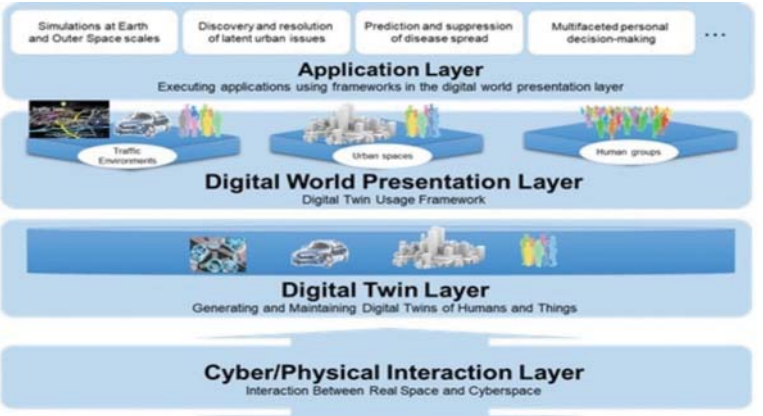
Simulations at Earth and Outer Space scales

Discovery and resolution of latent urban issues

Prediction and suppression of disease spread

Multifaceted personal decision-making

...

Application Layer
Executing applications using frameworks in the digital world presentation layer

Traffic Environments

Urban spaces

Human groups

Digital World Presentation Layer
Digital Twin Usage Framework

Digital Twin Layer
Generating and Maintaining Digital Twins of Humans and Things

Cyber/Physical Interaction Layer
Interaction Between Real Space and Cyberspace